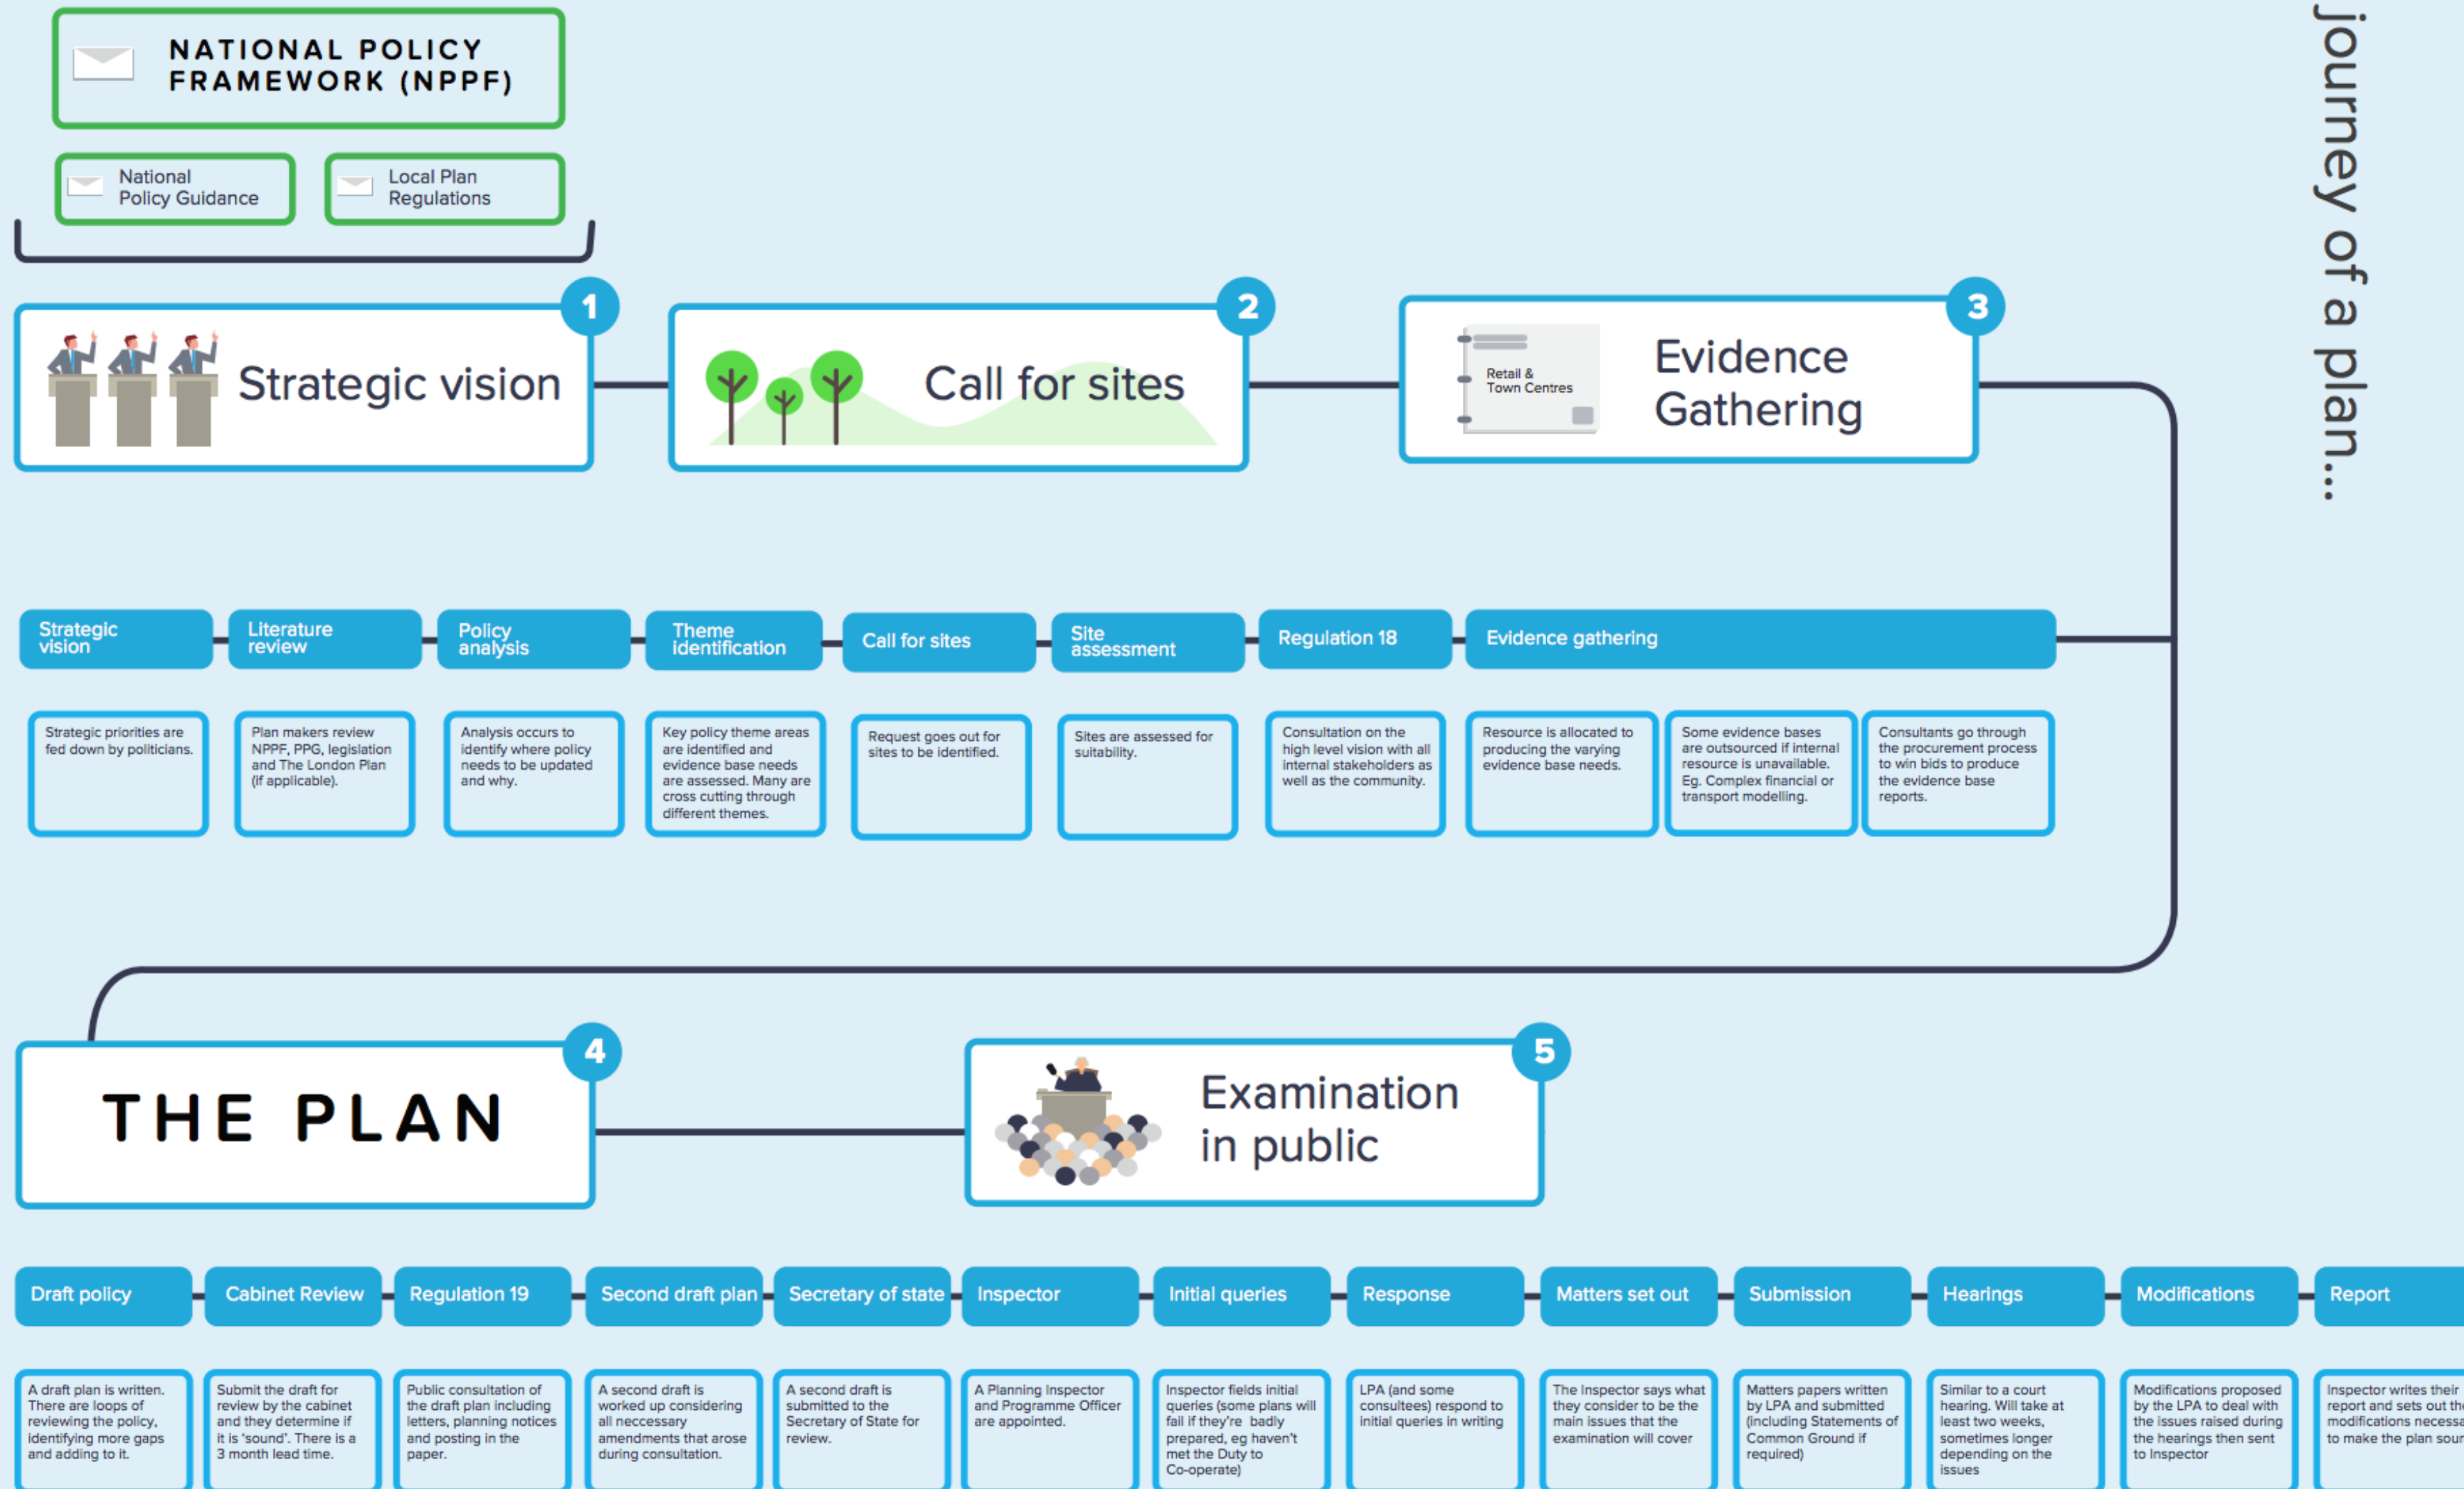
NATIONAL POLICY FRAMEWORK (NPPF)

National Policy Guidance

Local Plan Regulations

journey of a plan...

1 Strategic vision

2 Call for sites

3 Retail & Town Centres

Evidence Gathering

Strategic vision

Literature review

Policy analysis

Theme identification

Call for sites

Site assessment

Regulation 18

Evidence gathering

Strategic priorities are fed down by politicians.

Plan makers review NPPF, PPG, legislation and The London Plan (if applicable).

Analysis occurs to identify where policy needs to be updated and why.

Key policy theme areas are identified and evidence base needs are assessed. Many are cross cutting through different themes.

Request goes out for sites to be identified.

Sites are assessed for suitability.

Consultation on the high level vision with all internal stakeholders as well as the community.

Resource is allocated to producing the varying evidence base needs.

Some evidence bases are outsourced if internal resource is unavailable. Eg. Complex financial or transport modelling.

Consultants go through the procurement process to win bids to produce the evidence base reports.

4 THE PLAN

5 Examination in public

Draft policy

Cabinet Review

Regulation 19

Second draft plan

Secretary of state

Inspector

Initial queries

Response

Matters set out

Submission

Hearings

Modifications

Report

A draft plan is written. There are loops of reviewing the policy, identifying more gaps and adding to it.

Submit the draft for review by the cabinet and they determine if it is 'sound'. There is a 3 month lead time.

Public consultation of the draft plan including letters, planning notices and posting in the paper.

A second draft is worked up considering all neccessary amendments that arose during consultation.

A second draft is submitted to the Secretary of State for review.

A Planning Inspector and Programme Officer are appointed.

Inspector fields initial queries (some plans will fail if they're badly prepared, eg haven't met the Duty to Co-operate)

LPA (and some consultees) respond to initial queries in writing

The Inspector says what they consider to be the main issues that the examination will cover

Matters papers written by LPA and submitted (including Statements of Common Ground if required)

Similar to a court hearing. Will take at least two weeks, sometimes longer depending on the issues

Modifications proposed by the LPA to deal with the issues raised during the hearings then sent to Inspector

Inspector writes their report and sets out th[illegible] modifications necess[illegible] to make the plan sour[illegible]